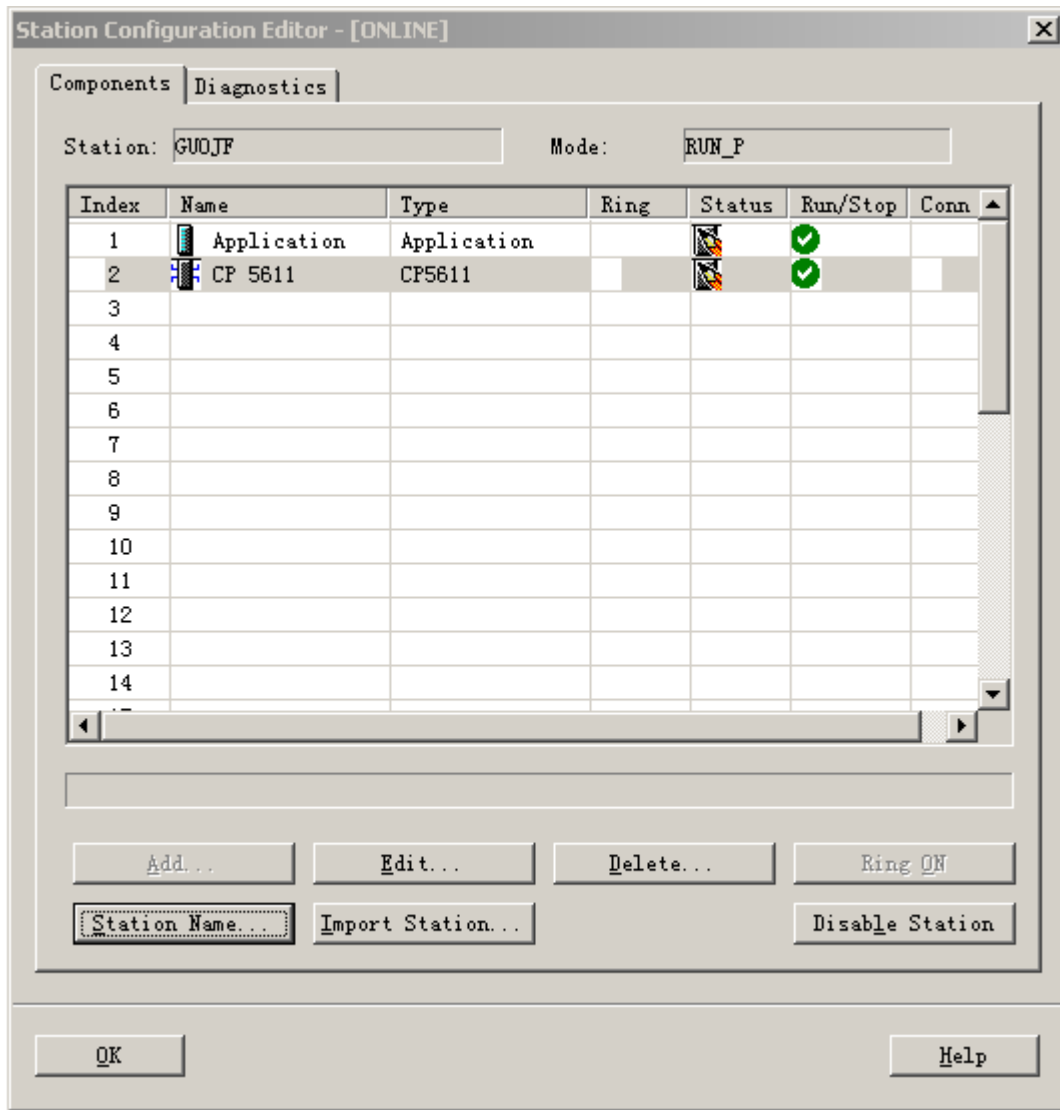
Station Configuration Editor - [ONLINE]

Components | Diagnostics

Station: GUOJF

Mode: RUN_P

| Index | Name | Type | Ring | Status | Run/Stop | Conn |
|---|---|---|---|---|---|---|
| 1 | Application | Application | | | | |
| 2 | CP 5611 | CP5611 | | | | |
| 3 | | | | | | |
| 4 | | | | | | |
| 5 | | | | | | |
| 6 | | | | | | |
| 7 | | | | | | |
| 8 | | | | | | |
| 9 | | | | | | |
| 10 | | | | | | |
| 11 | | | | | | |
| 12 | | | | | | |
| 13 | | | | | | |
| 14 | | | | | | |

Add...

Edit...

Delete...

Ring ON

Station Name...

Import Station...

Disable Station

OK

Help